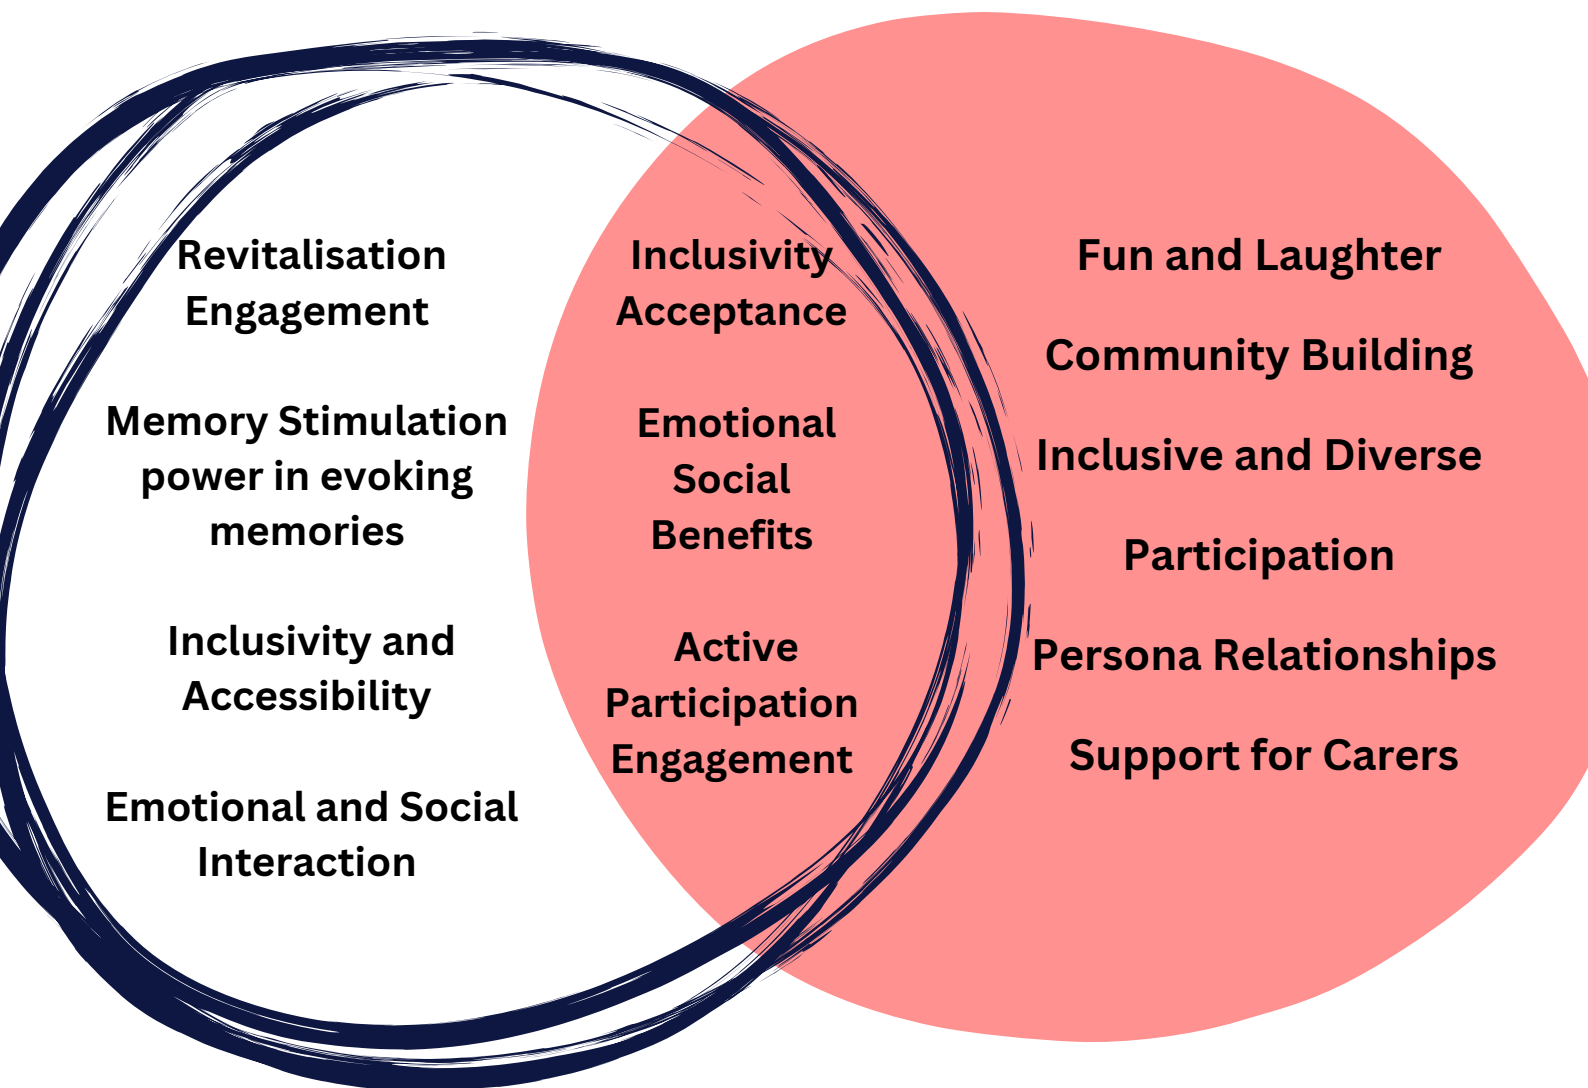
Revitalisation
Engagement

Memory Stimulation
power in evoking
memories

Inclusivity and
Accessibility

Emotional and Social
Interaction

Inclusivity
Acceptance

Emotional
Social
Benefits

Active
Participation
Engagement

Fun and Laughter

Community Building

Inclusive and Diverse

Participation

Persona Relationships

Support for Carers